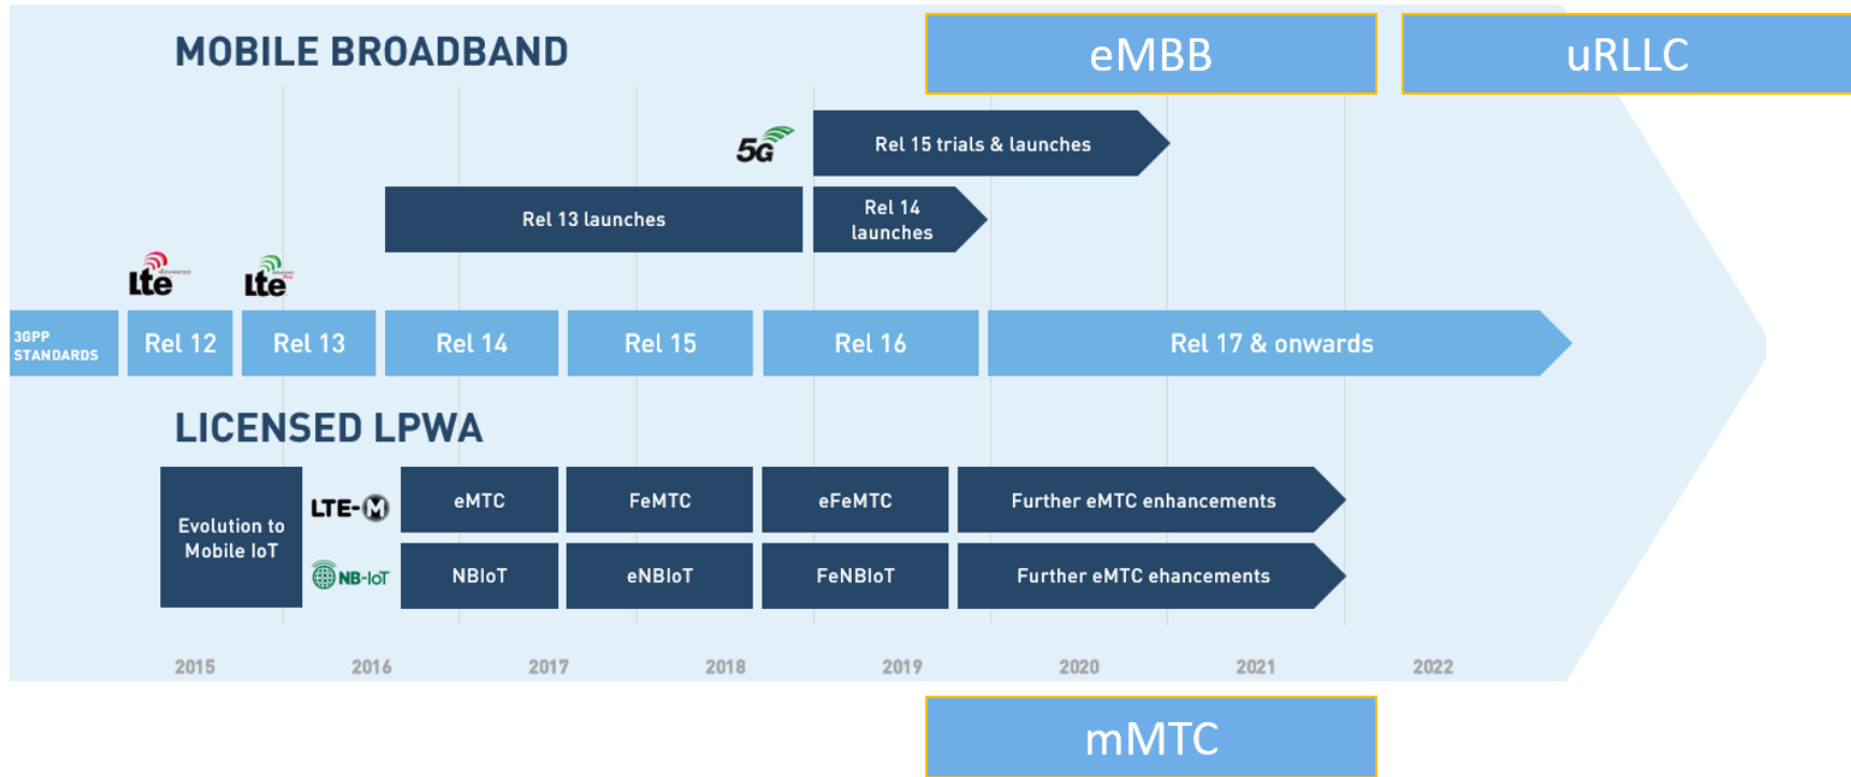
MOBILE BROADBAND

eMBB

uRLLC

5G

Rel 15 trials & launches

Rel 13 launches

Rel 14 launches

lte

lte

3GPP STANDARDS

Rel 12

Rel 13

Rel 14

Rel 15

Rel 16

Rel 17 & onwards

LICENSED LPWA

Evolution to Mobile IoT

LTE-M

eMTC

FeMTC

eFeMTC

Further eMTC enhancements

NB-IoT

NBIoT

eNBIoT

FeNBIoT

Further eMTC ehancements

2015

2016

2017

2018

2019

2020

2021

2022

mMTC